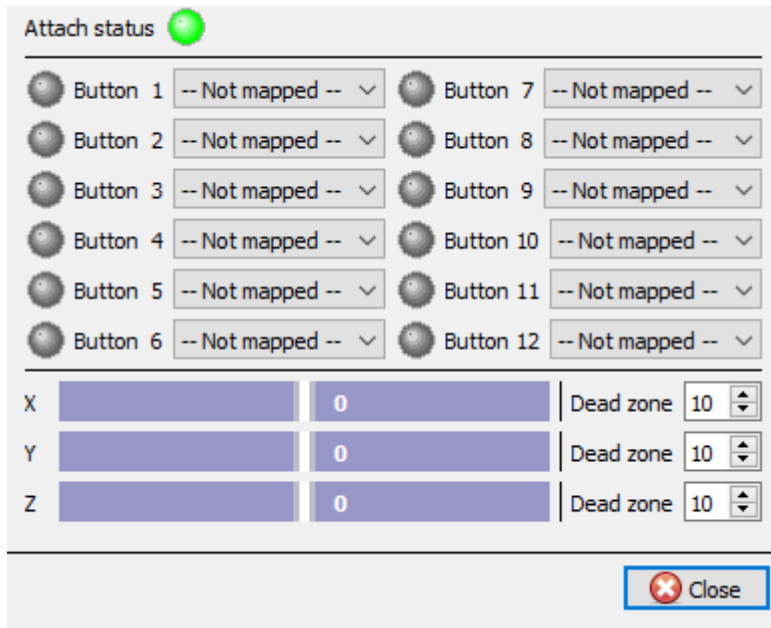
Attach status

Button 1 -- Not mapped --
Button 2 -- Not mapped --
Button 3 -- Not mapped --
Button 4 -- Not mapped --
Button 5 -- Not mapped --
Button 6 -- Not mapped --

Button 7 -- Not mapped --
Button 8 -- Not mapped --
Button 9 -- Not mapped --
Button 10 -- Not mapped --
Button 11 -- Not mapped --
Button 12 -- Not mapped --

X 0 Dead zone 10
Y 0 Dead zone 10
Z 0 Dead zone 10

Close